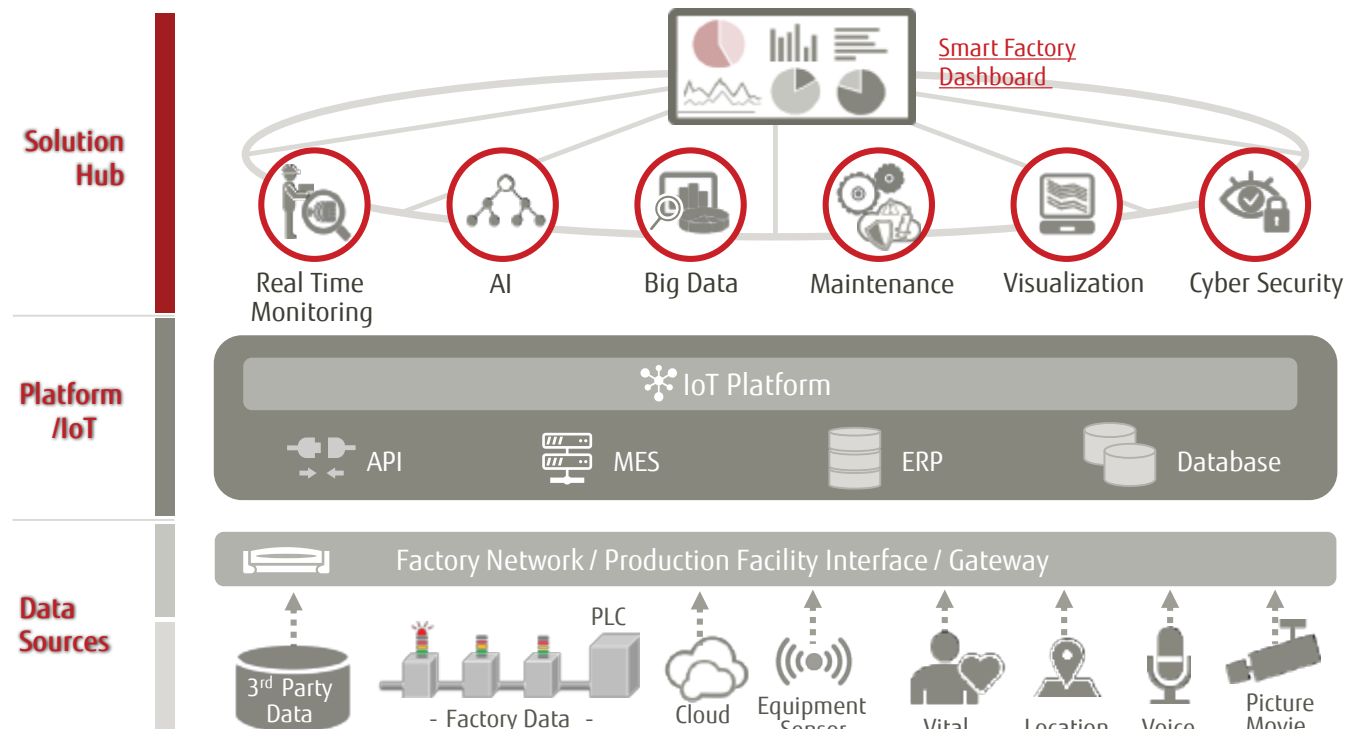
Solution Hub

Smart Factory Dashboard

Real Time Monitoring

AI

Big Data

Maintenance

Visualization

Cyber Security

Platform /IoT

IoT Platform

API

MES

ERP

Database

Data Sources

Factory Network / Production Facility Interface / Gateway

$3^{rd}$ Party Data

- Factory Data -

PLC

Cloud

Equipment Sensor

Vital

Location

Voice

Picture Movie